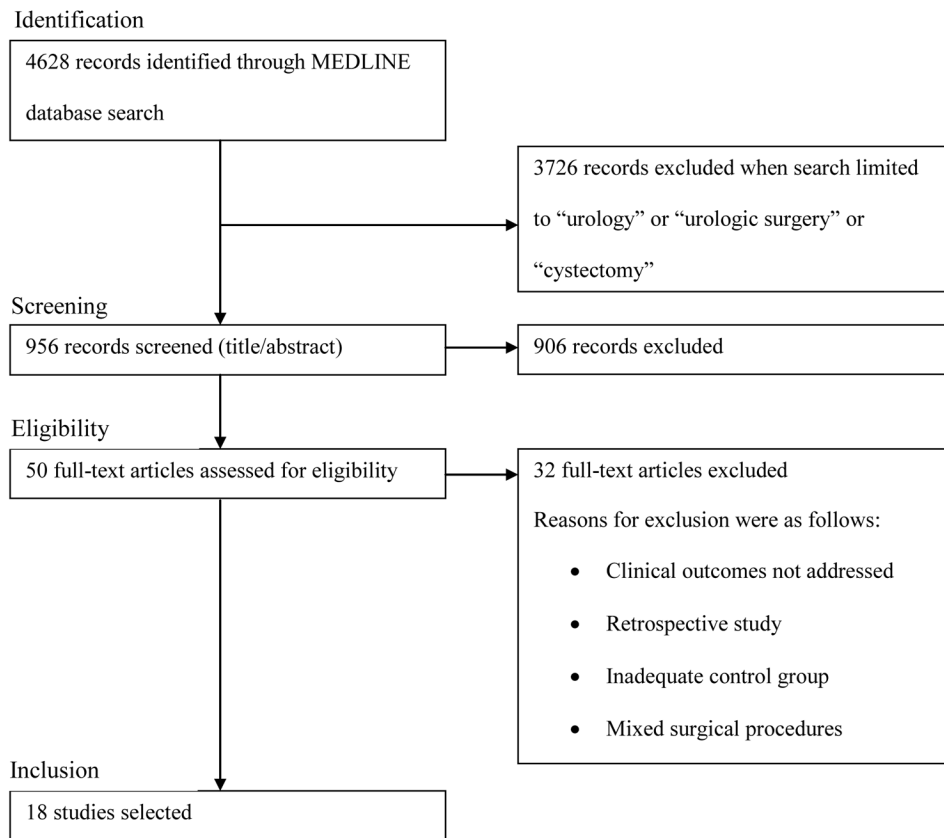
Identification

4628 records identified through MEDLINE database search

3726 records excluded when search limited to “urology” or “urologic surgery” or “cystectomy”

Screening

956 records screened (title/abstract)

906 records excluded

Eligibility

50 full-text articles assessed for eligibility

32 full-text articles excluded

Reasons for exclusion were as follows:

- Clinical outcomes not addressed
- Retrospective study
- Inadequate control group
- Mixed surgical procedures

Inclusion

18 studies selected